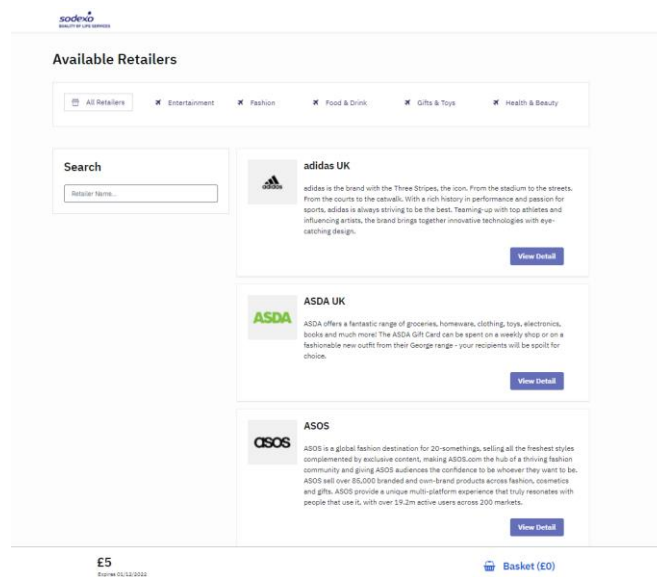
sodexo
QUALITY OF LIFE SERVICES

Available Retailers

All Retailers
Entertainment
Fashion
Food & Drink
Gifts & Toys
Health & Beauty

Search

Retailer Name...

adidas UK

adidas

adidas is the brand with the Three Stripes, the icon. From the stadium to the streets. From the courts to the catwalk. With a rich history in performance and passion for sports, adidas is always striving to be the best. Teaming-up with top athletes and influencing artists, the brand brings together innovative technologies with eye-catching design.

View Detail

ASDA UK

ASDA

ASDA offers a fantastic range of groceries, homeware, clothing, toys, electronics, books and much more! The ASDA Gift Card can be spent on a weekly shop or on a fashionable new outfit from their George range - your recipients will be spoilt for choice.

View Detail

ASOS

asos

ASOS is a global fashion destination for 20-somethings, selling all the freshest styles complemented by exclusive content, making ASOS.com the hub of a thriving fashion community and giving ASOS audiences the confidence to be whoever they want to be. ASOS sell over 85,000 branded and own-brand products across fashion, cosmetics and gifts. ASOS provide a unique multi-platform experience that truly resonates with people that use it, with over 19.2m active users across 200 markets.

View Detail

£5
Expires 01/12/2022

Basket (£0)